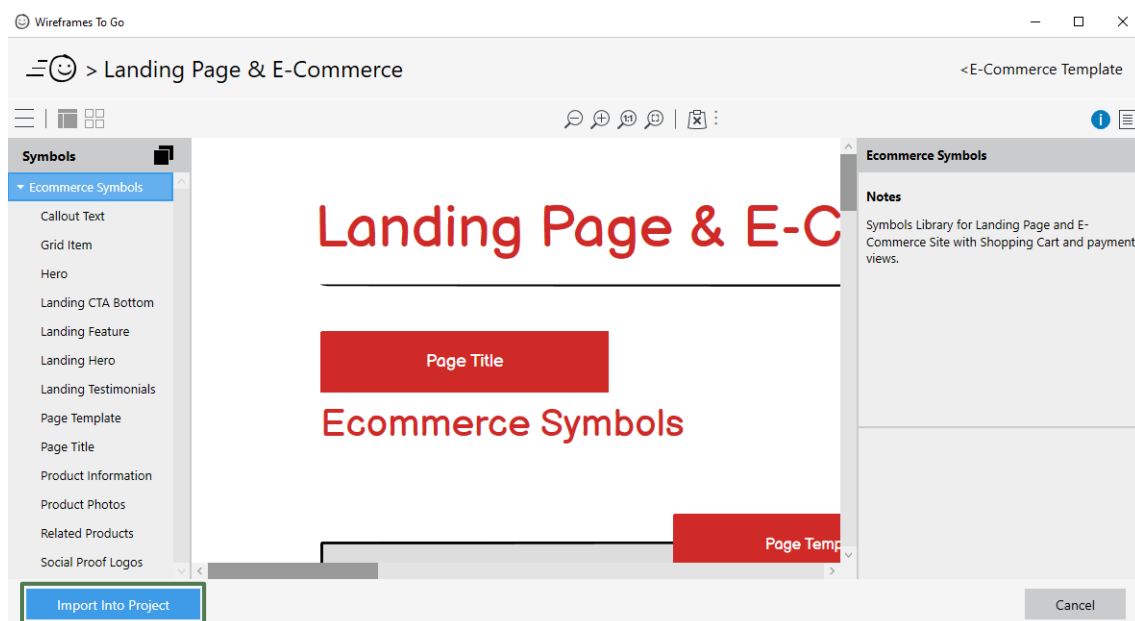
Wireframes To Go

> Landing Page & E-Commerce

<E-Commerce Template

Symbols

Ecommerce Symbols

Callout Text

Grid Item

Hero

Landing CTA Bottom

Landing Feature

Landing Hero

Landing Testimonials

Page Template

Page Title

Product Information

Product Photos

Related Products

Social Proof Logos

Landing Page & E-C

Page Title

Ecommerce Symbols

Page Temp

Ecommerce Symbols

Notes

Symbols Library for Landing Page and E-Commerce Site with Shopping Cart and payment views.

Import Into Project

Cancel